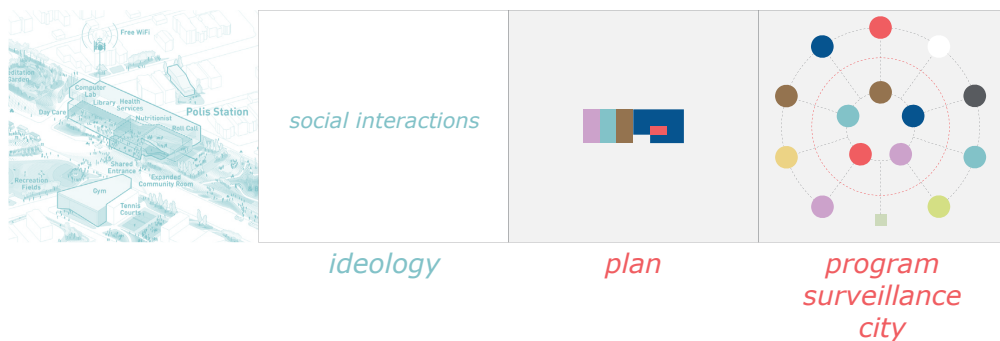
Free WiFi
Meditation Garden
Computer Lab
Library
Health Services
Day Care
Nutritionist
Polis Station
911 Call
Shared Entrance
Expanded Community Room
Recreation Fields
Gym
Tennis Courts

social interactions

ideology

plan

program
surveillance
city